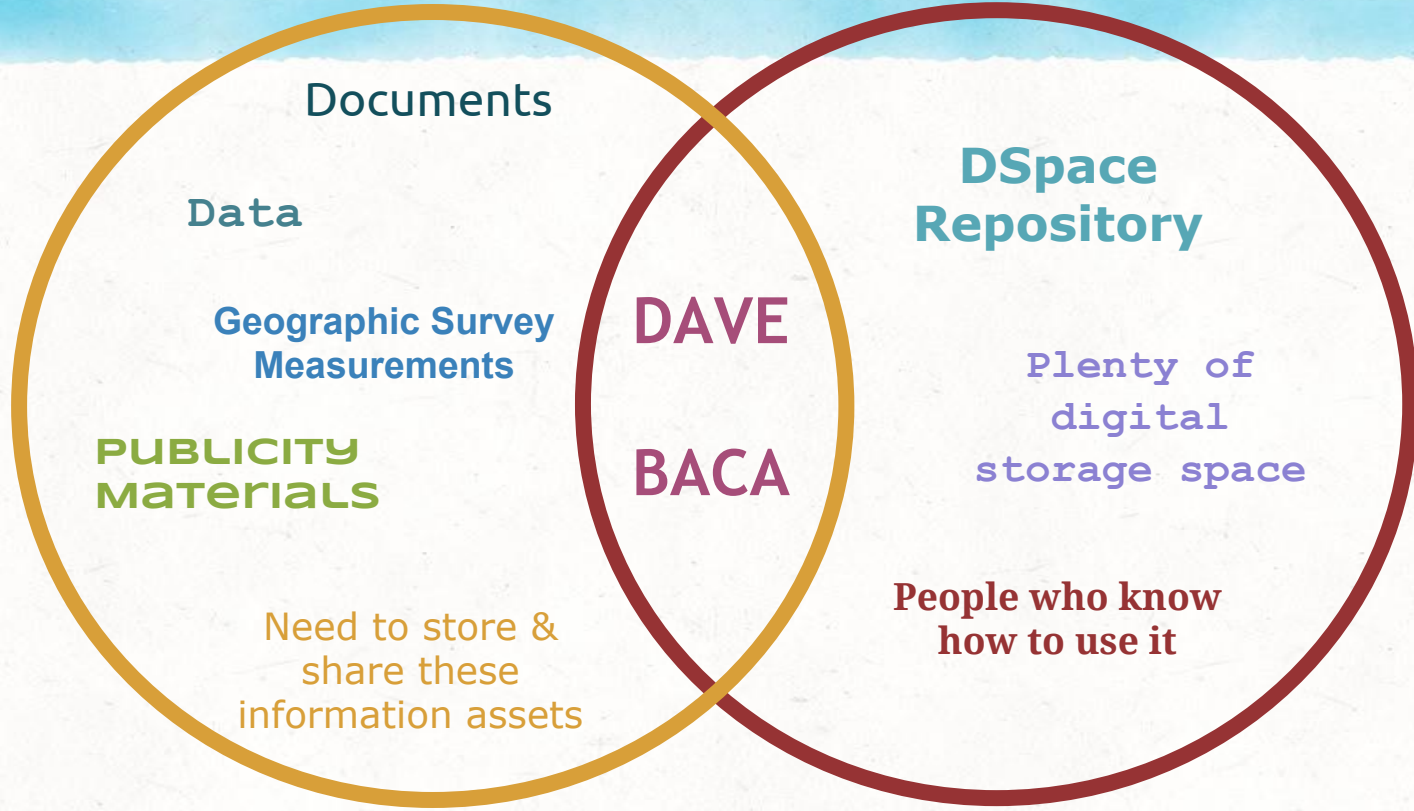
Documents

Data

Geographic Survey Measurements

PUBLICITY MATERIALS

Need to store & share these information assets

DAVE

BACA

DSpace Repository

Plenty of digital storage space

People who know how to use it